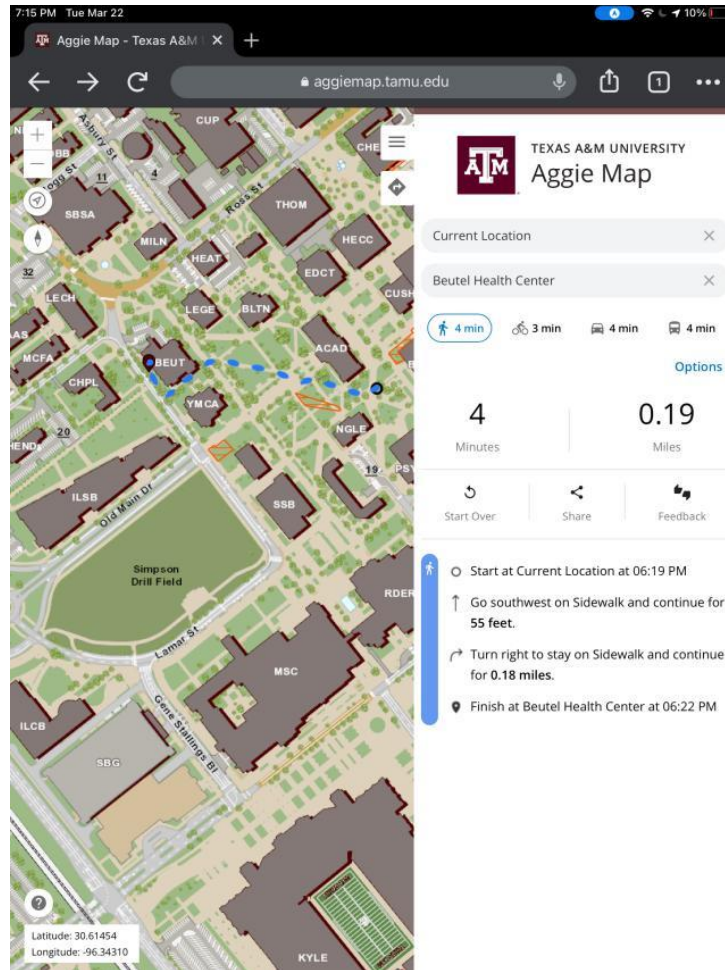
7:15 PM Tue Mar 22

10%

Aggie Map - Texas A&M ×

aggiemap.tamu.edu

1

CUP
BB
Asbury St
Bizzell St
11
4
CHE
Ross St
SBSA
THOM
HECC
MILN
HEAT
EDCT
CUSH
32
LECH
LEGE
BLTN
AS
MCFA
BEUT
ACAD
CHPL
YMCA
NGLE
20
HEND
19
PSY
ILSB
Old Main Dr
SSB
Simpson Drill Field
RDER
Lamar St
MSC
ILCB
Gene Stallings Bl
SBG
KYLE

Latitude: 30.61454
Longitude: -96.34310

TEXAS A&M UNIVERSITY
Aggie Map

Current Location
Beutel Health Center

4 min
3 min
4 min
4 min

Options

4
Minutes

0.19
Miles

Start Over
Share
Feedback

Start at Current Location at 06:19 PM

Go southwest on Sidewalk and continue for 55 feet.

Turn right to stay on Sidewalk and continue for 0.18 miles.

Finish at Beutel Health Center at 06:22 PM